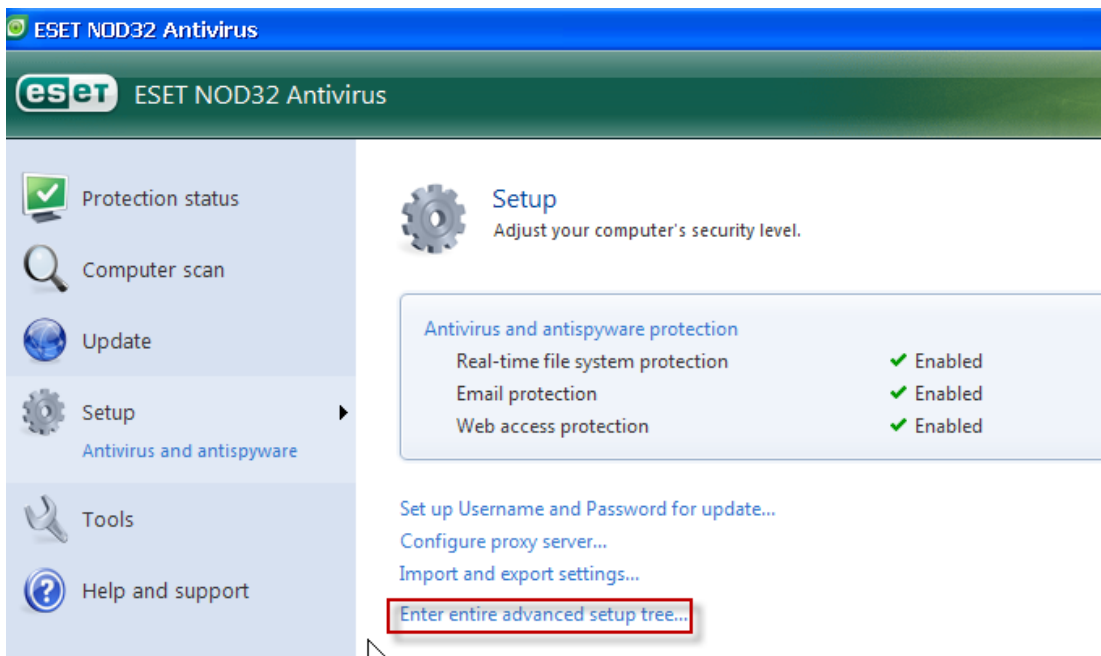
ESET NOD32 Antivirus

eset ESET NOD32 Antivirus

Protection status

Computer scan

Update

Setup

Antivirus and antispyware

Tools

Help and support

Setup
Adjust your computer's security level.

Antivirus and antispyware protection

| | |
|---|---|
| Real-time file system protection | Enabled |
| Email protection | Enabled |
| Web access protection | Enabled |

Set up Username and Password for update...
Configure proxy server...
Import and export settings...
Enter entire advanced setup tree...